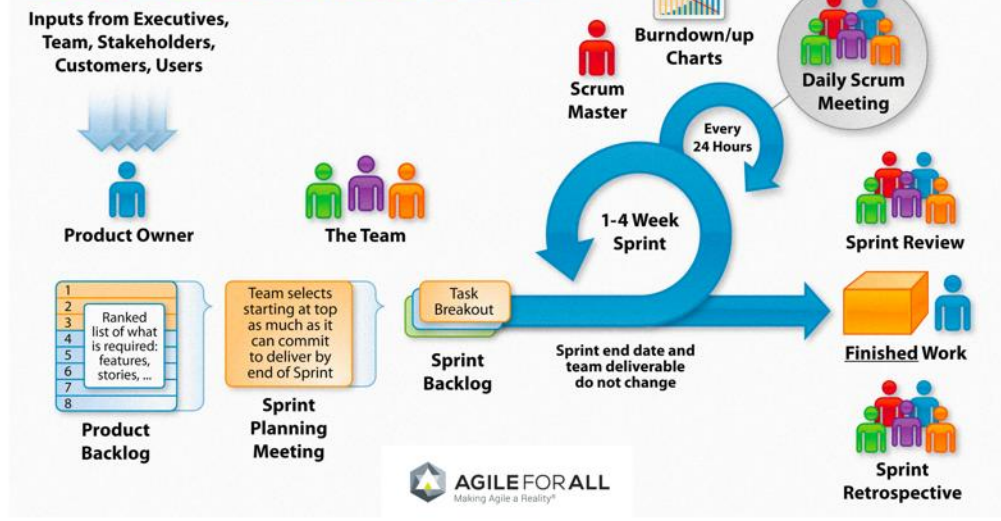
Inputs from Executives, Team, Stakeholders, Customers, Users

Product Owner

The Team

Scrum Master

Burndown/up Charts

Daily Scrum Meeting

Every 24 Hours

1-4 Week Sprint

Sprint Review

1
2
3
4
5
6
7
8

Ranked list of what is required: features, stories, ...

Product Backlog

Team selects starting at top as much as it can commit to deliver by end of Sprint

Sprint Planning Meeting

Task Breakout

Sprint Backlog

Sprint end date and team deliverable do not change

Finished Work

Sprint Retrospective

AGILE FOR ALL
Making Agile a Reality®